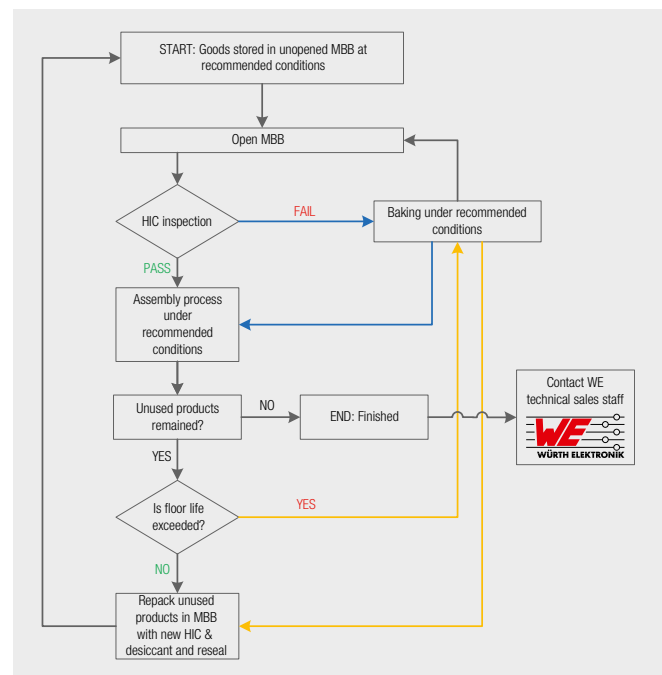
START: Goods stored in unopened MBB at recommended conditions

Open MBB

HIC inspection

FAIL

Baking under recommended conditions

PASS

Assembly process under recommended conditions

Unused products remained?

NO

END: Finished

Contact WE technical sales staff

WE

WÜRTH ELEKTRONIK

YES

Is floor life exceeded?

YES

NO

Repack unused products in MBB with new HIC & desiccant and reseal